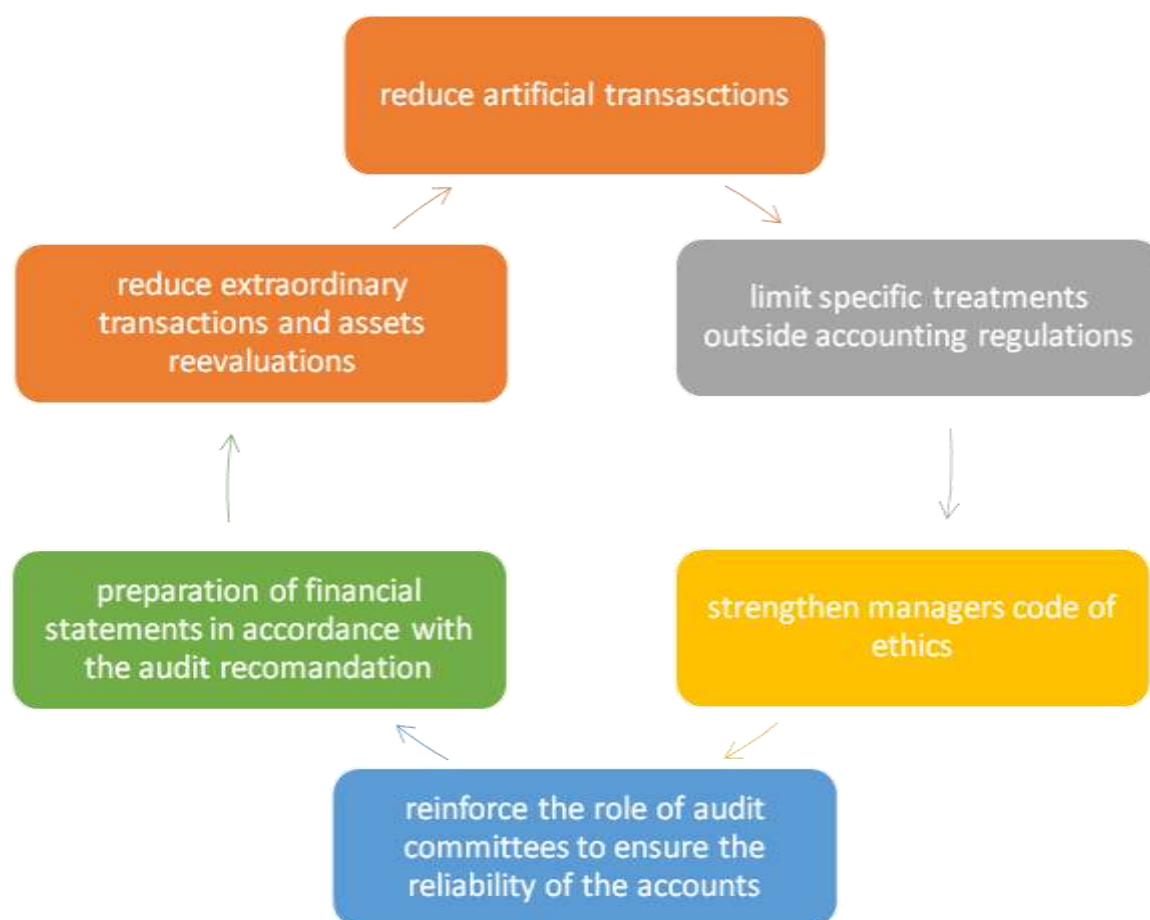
reduce artificial transasctions

limit specific treatments outside accounting regulations

strengthen managers code of ethics

reinforce the role of audit committees to ensure the reliability of the accounts

preparation of financial statements in accordance with the audit recomandation

reduce extraordinary transactions and assets reevaluations